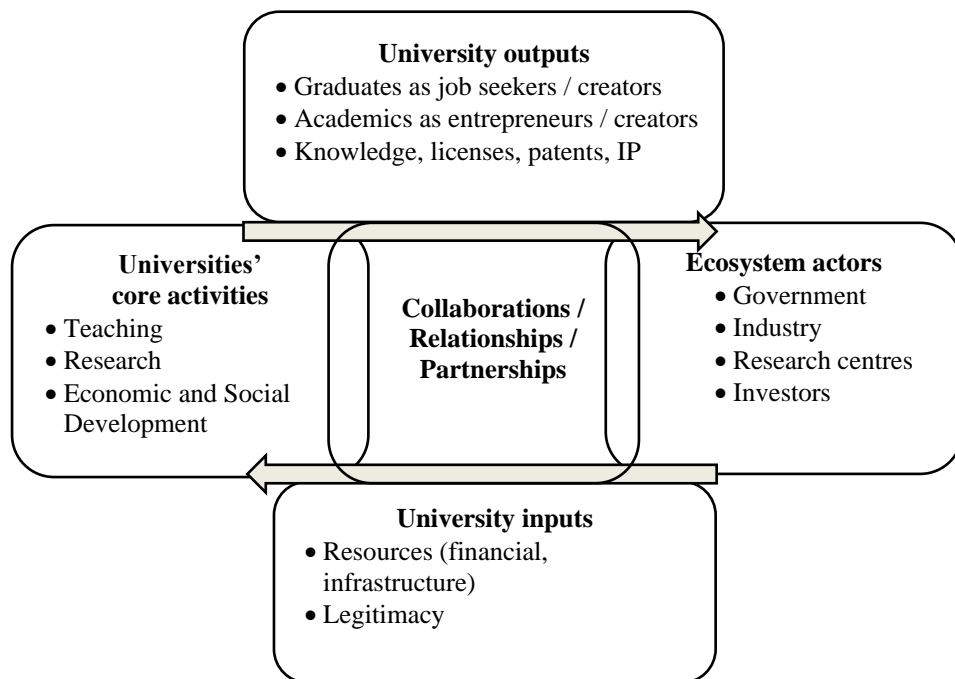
**University outputs**
- Graduates as job seekers / creators
- Academics as entrepreneurs / creators
- Knowledge, licenses, patents, IP

**Universities' core activities**
- Teaching
- Research
- Economic and Social Development

**Collaborations / Relationships / Partnerships**

**Ecosystem actors**
- Government
- Industry
- Research centres
- Investors

**University inputs**
- Resources (financial, infrastructure)
- Legitimacy